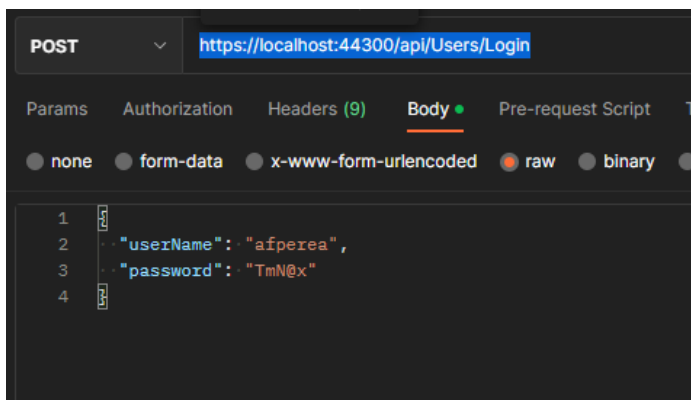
POST
https://localhost:44300/api/Users/Login

Params Authorization Headers (9) Body Pre-request Script T

none form-data x-www-form-urlencoded raw binary

1 {
2 "userName": "afperea",
3 "password": "TmN@x"
4 }